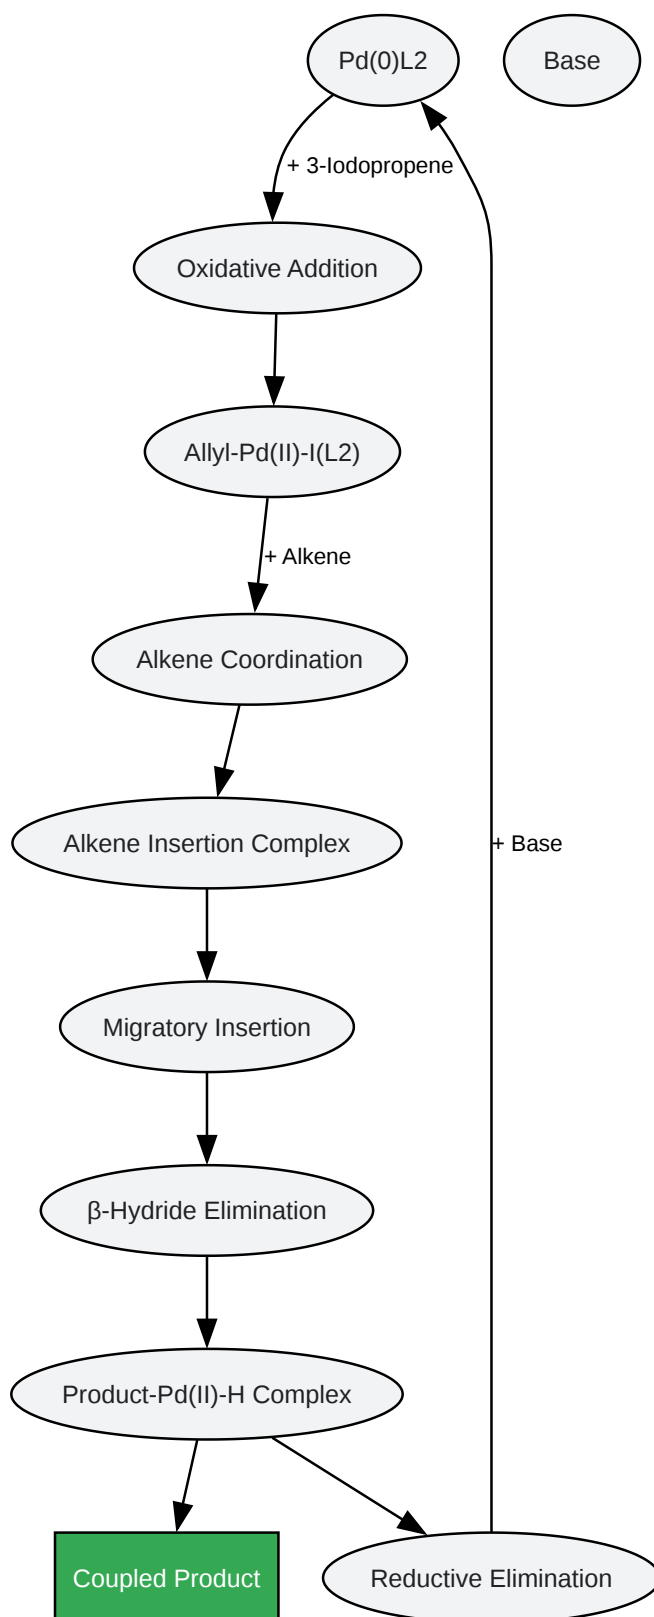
Pd(0)L2

Base

+ 3-Iodopropene

Oxidative Addition

Allyl-Pd(II)-I(L2)

+ Alkene

Alkene Coordination

Alkene Insertion Complex

+ Base

Migratory Insertion

β-Hydride Elimination

Product-Pd(II)-H Complex

Coupled Product

Reductive Elimination